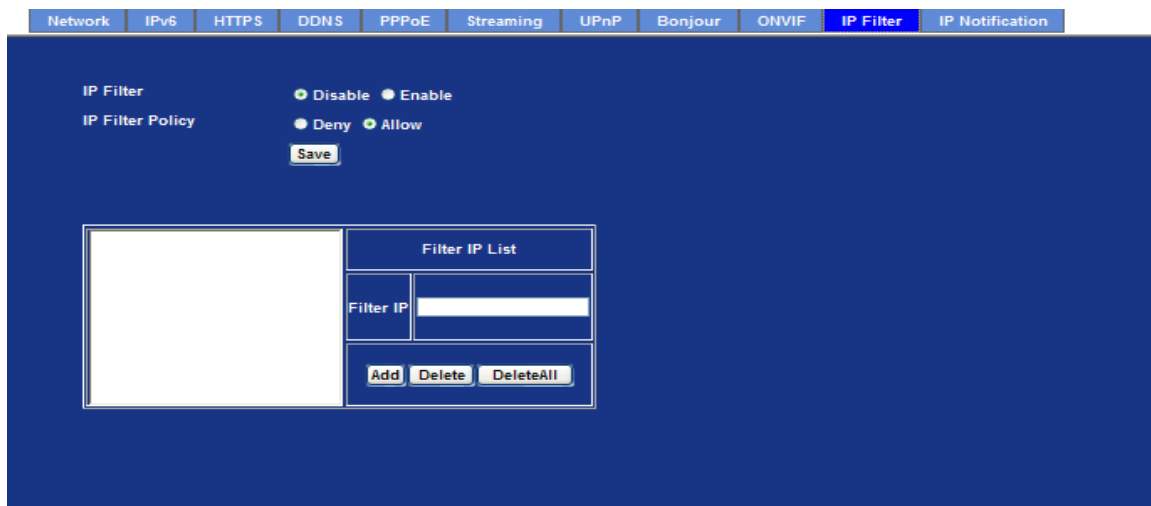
Network IPv6 HTTPS DDNS PPPoE Streaming UPnP Bonjour ONVIF IP Filter IP Notification

IP Filter ⦿ Disable ● Enable

IP Filter Policy ● Deny ⦿ Allow

Save

Filter IP List

Filter IP

Add Delete DeleteAll